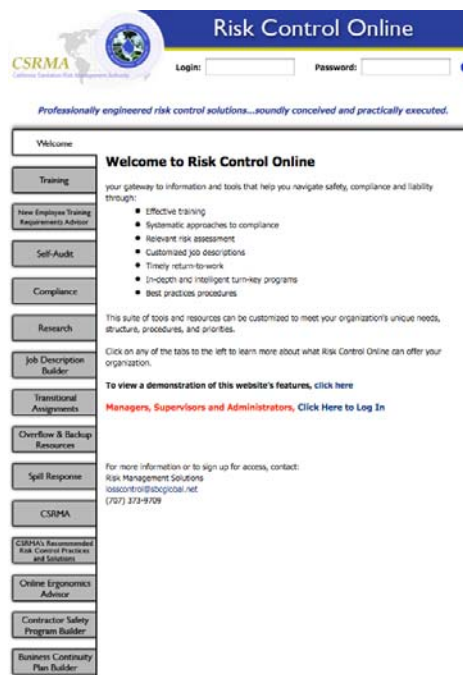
CSRMA
California Sanitation Risk Management Authority

Risk Control Online

Login:
Password:

Professionally engineered risk control solutions...soundly conceived and practically executed.

Welcome
Training
New Employee Training Requirements Advisor
Self-Audit
Compliance
Research
Job Description Builder
Transitional Assignments
Overflow & Backup Resources
Spill Response
CSRMA
CSRMA's Recommended Risk Control Practices and Solutions
Online Ergonomics Advisor
Contractor Safety Program Builder
Business Continuity Plan Builder

Welcome to Risk Control Online

your gateway to information and tools that help you navigate safety, compliance and liability through:

- Effective training
- Systematic approaches to compliance
- Relevant risk assessment
- Customized job descriptions
- Timely return-to-work
- In-depth and intelligent turn-key programs
- Best practices procedures

This suite of tools and resources can be customized to meet your organization's unique needs, structure, procedures, and priorities.

Click on any of the tabs to the left to learn more about what Risk Control Online can offer your organization.

To view a demonstration of this website's features, click here

Managers, Supervisors and Administrators, Click Here to Log In

For more information or to sign up for access, contact:
Risk Management Solutions
losscontrol@sbcglobal.net
(707) 373-9709